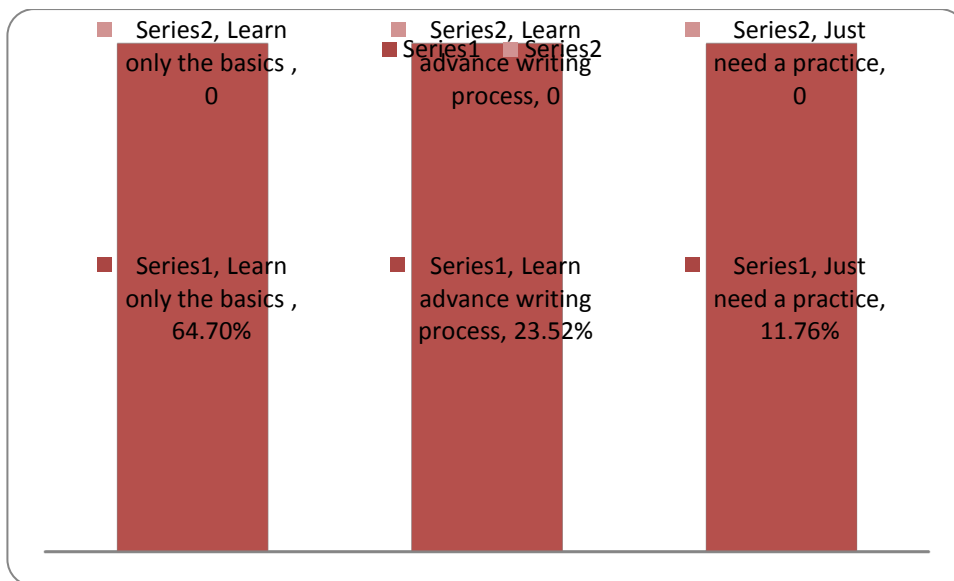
Series2, Learn only the basics , 0

Series1 Series2

Series2, Learn advance writing process, 0

Series2, Just need a practice, 0

Series1, Learn only the basics , 64.70%

Series1, Learn advance writing process, 23.52%

Series1, Just need a practice, 11.76%